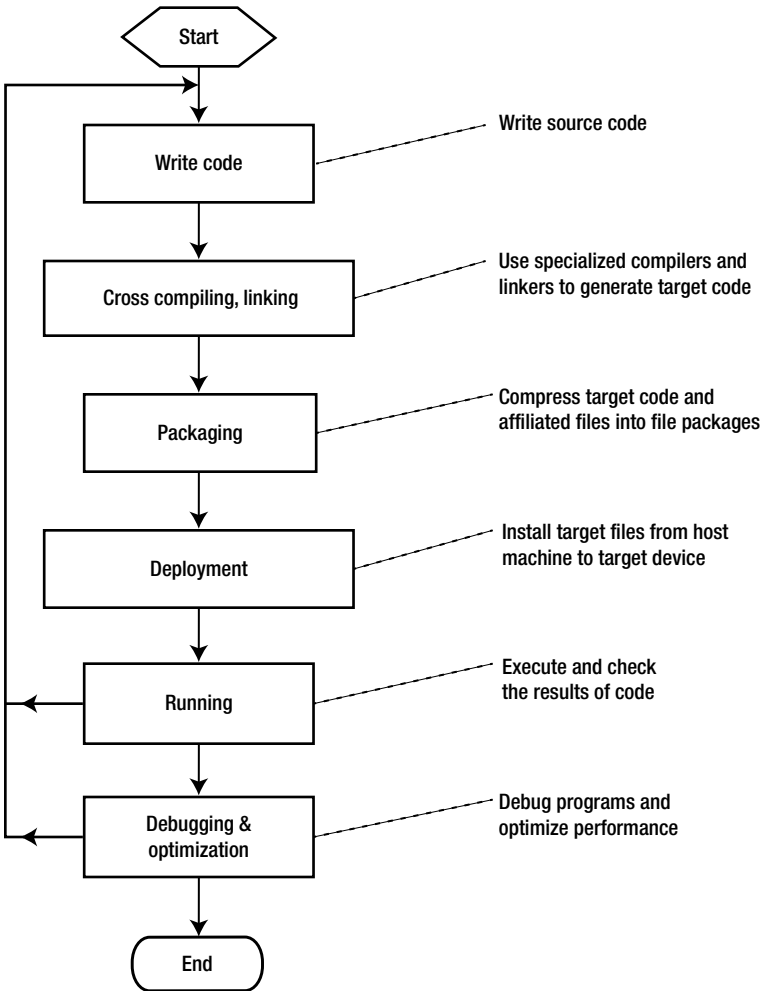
Start

Write code

Write source code

Cross compiling, linking

Use specialized compilers and linkers to generate target code

Packaging

Compress target code and affiliated files into file packages

Deployment

Install target files from host machine to target device

Running

Execute and check the results of code

Debugging & optimization

Debug programs and optimize performance

End